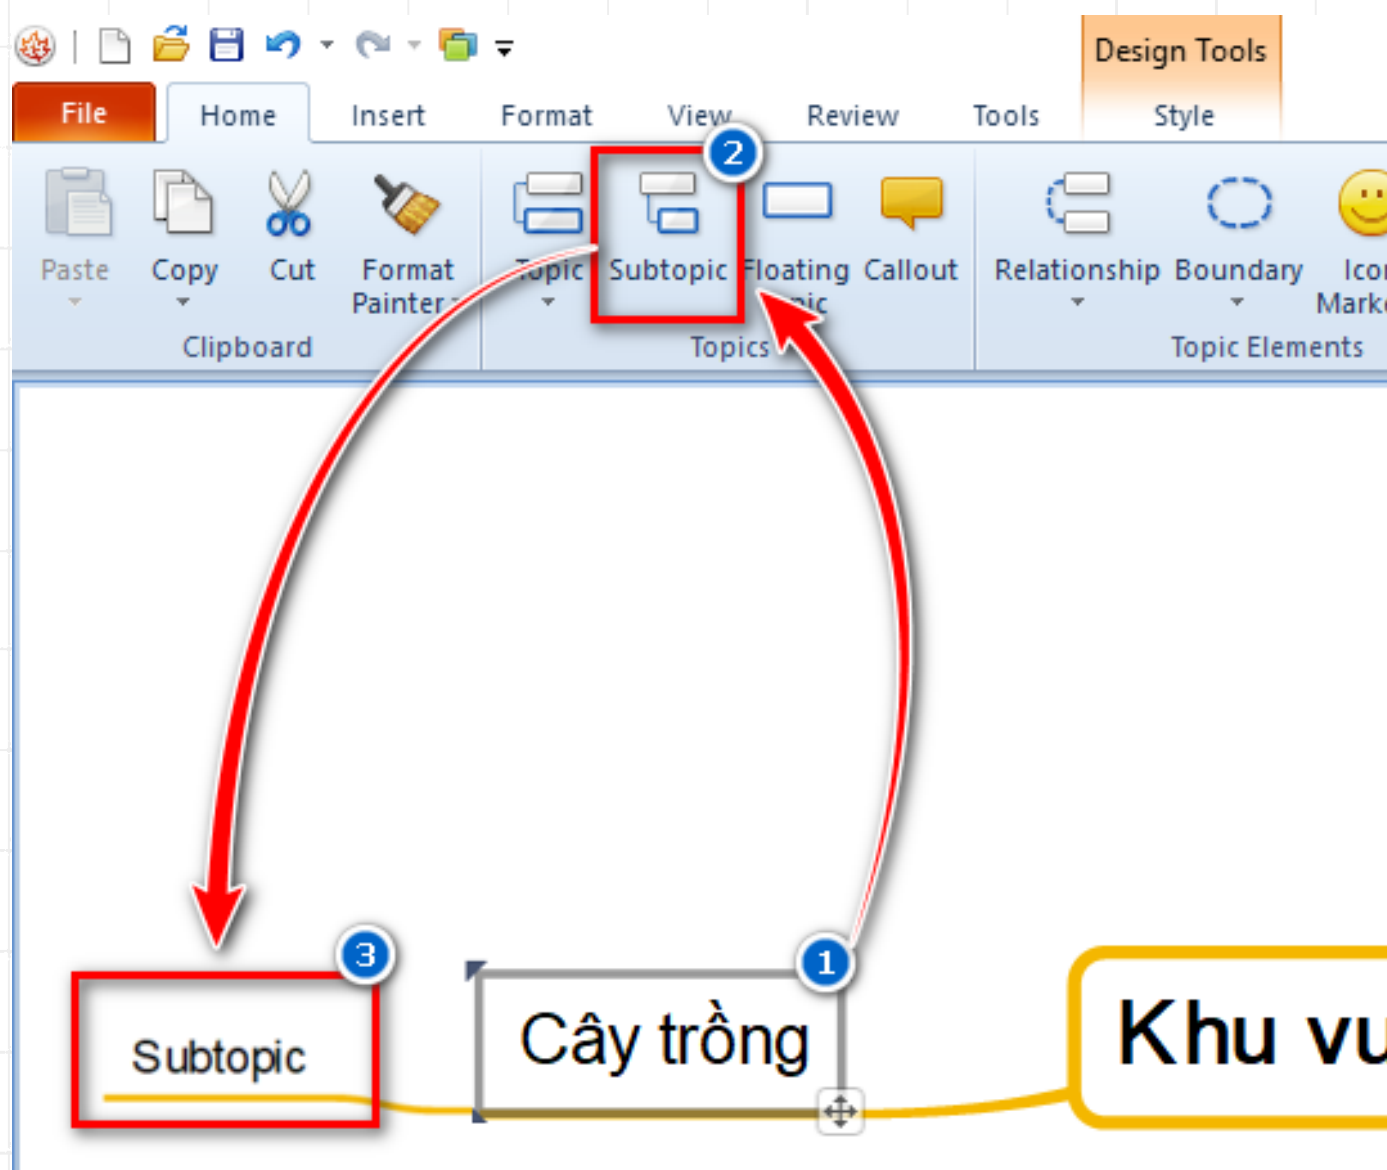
Design Tools

File | Home | Insert | Format | View | Review | Tools | Style

Paste | Copy | Cut | Format Painter
Clipboard

Topic | Subtopic | Floating Topic | Callout
Topics

Relationship | Boundary | Icon Mark
Topic Elements

2

3

Subtopic

Cây trồng

1

Khu vu